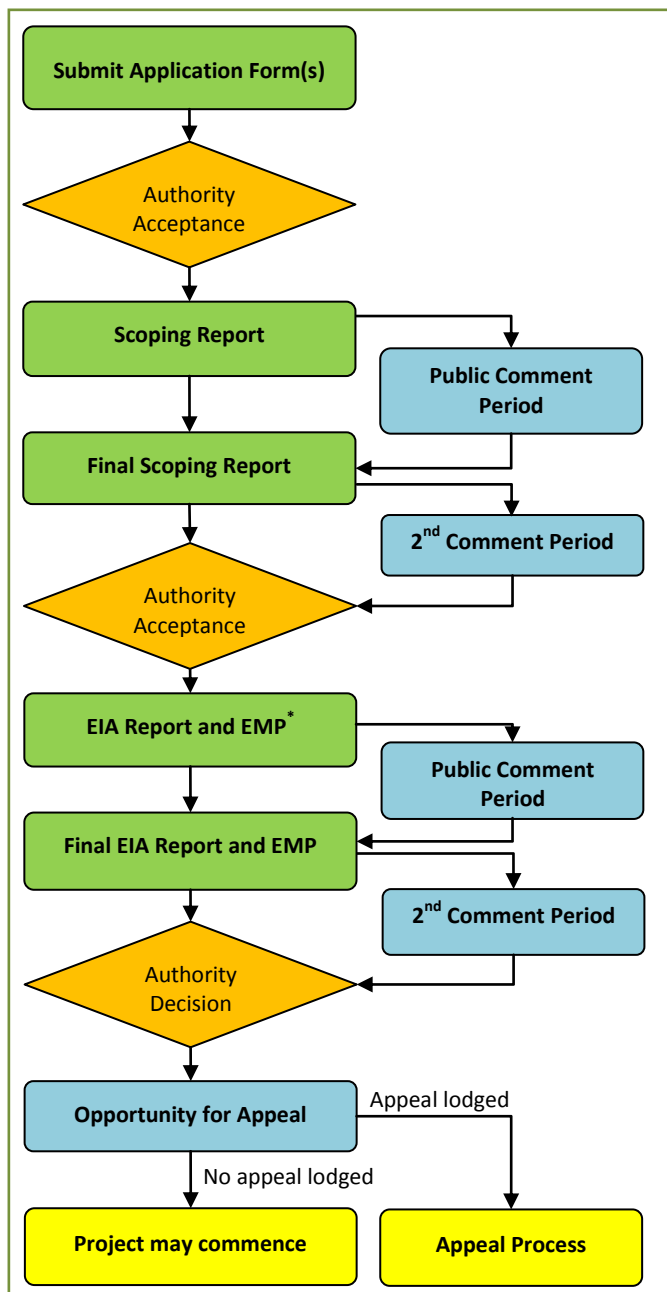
Submit Application Form(s)

Authority Acceptance

Scoping Report

Public Comment Period

Final Scoping Report

2$^{nd}$ Comment Period

Authority Acceptance

EIA Report and EMP$^{*}$

Public Comment Period

Final EIA Report and EMP

2$^{nd}$ Comment Period

Authority Decision

Opportunity for Appeal

Appeal lodged

No appeal lodged

Project may commence

Appeal Process